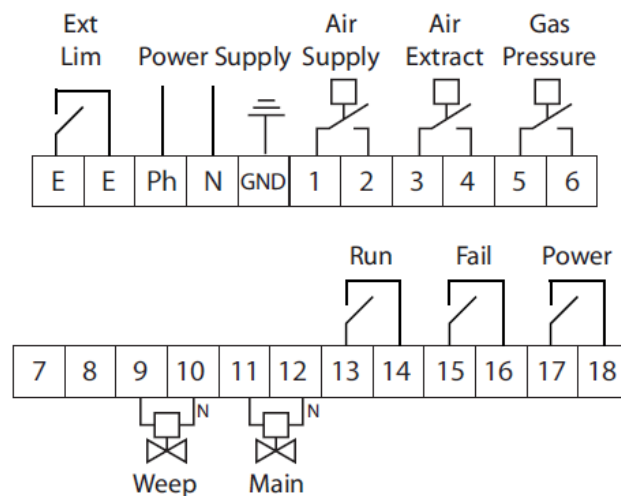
Ext Lim

Power Supply

Air Supply

Air Extract

Gas Pressure

| E | E | Ph | N | GND | 1 | 2 | 3 | 4 | 5 | 6 |
|---|---|---|---|---|---|---|---|---|---|---|

Run

Fail

Power

| 7 | 8 | 9 | 10 | 11 | 12 | 13 | 14 | 15 | 16 | 17 | 18 |
|---|---|---|---|---|---|---|---|---|---|---|---|

N

N

Weep

Main